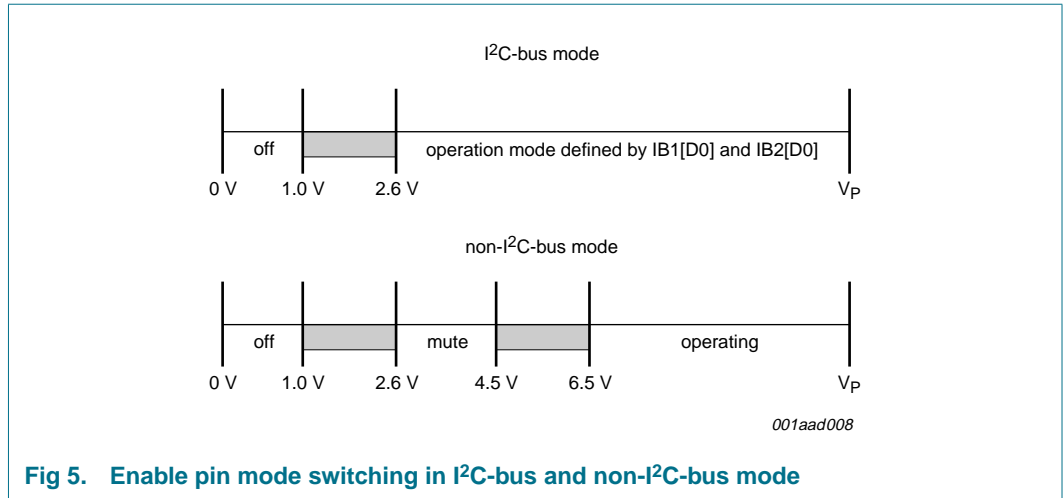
$I^2C$-bus mode

off

operation mode defined by IB1[D0] and IB2[D0]

0 V 1.0 V 2.6 V $V_P$

non-$I^2C$-bus mode

off mute operating

0 V 1.0 V 2.6 V 4.5 V 6.5 V $V_P$

001aad008

Fig 5. Enable pin mode switching in $I^2C$-bus and non-$I^2C$-bus mode